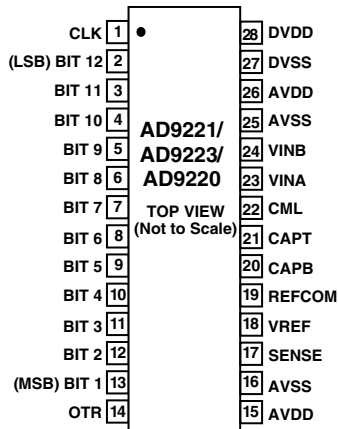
CLK 1
(LSB) BIT 12 2
BIT 11 3
BIT 10 4
BIT 9 5
BIT 8 6
BIT 7 7
BIT 6 8
BIT 5 9
BIT 4 10
BIT 3 11
BIT 2 12
(MSB) BIT 1 13
OTR 14

AD9221/
AD9223/
AD9220

TOP VIEW
(Not to Scale)

28 DVDD
27 DVSS
26 AVDD
25 AVSS
24 VINB
23 VINA
22 CML
21 CAPT
20 CAPB
19 REFCOM
18 VREF
17 SENSE
16 AVSS
15 AVDD